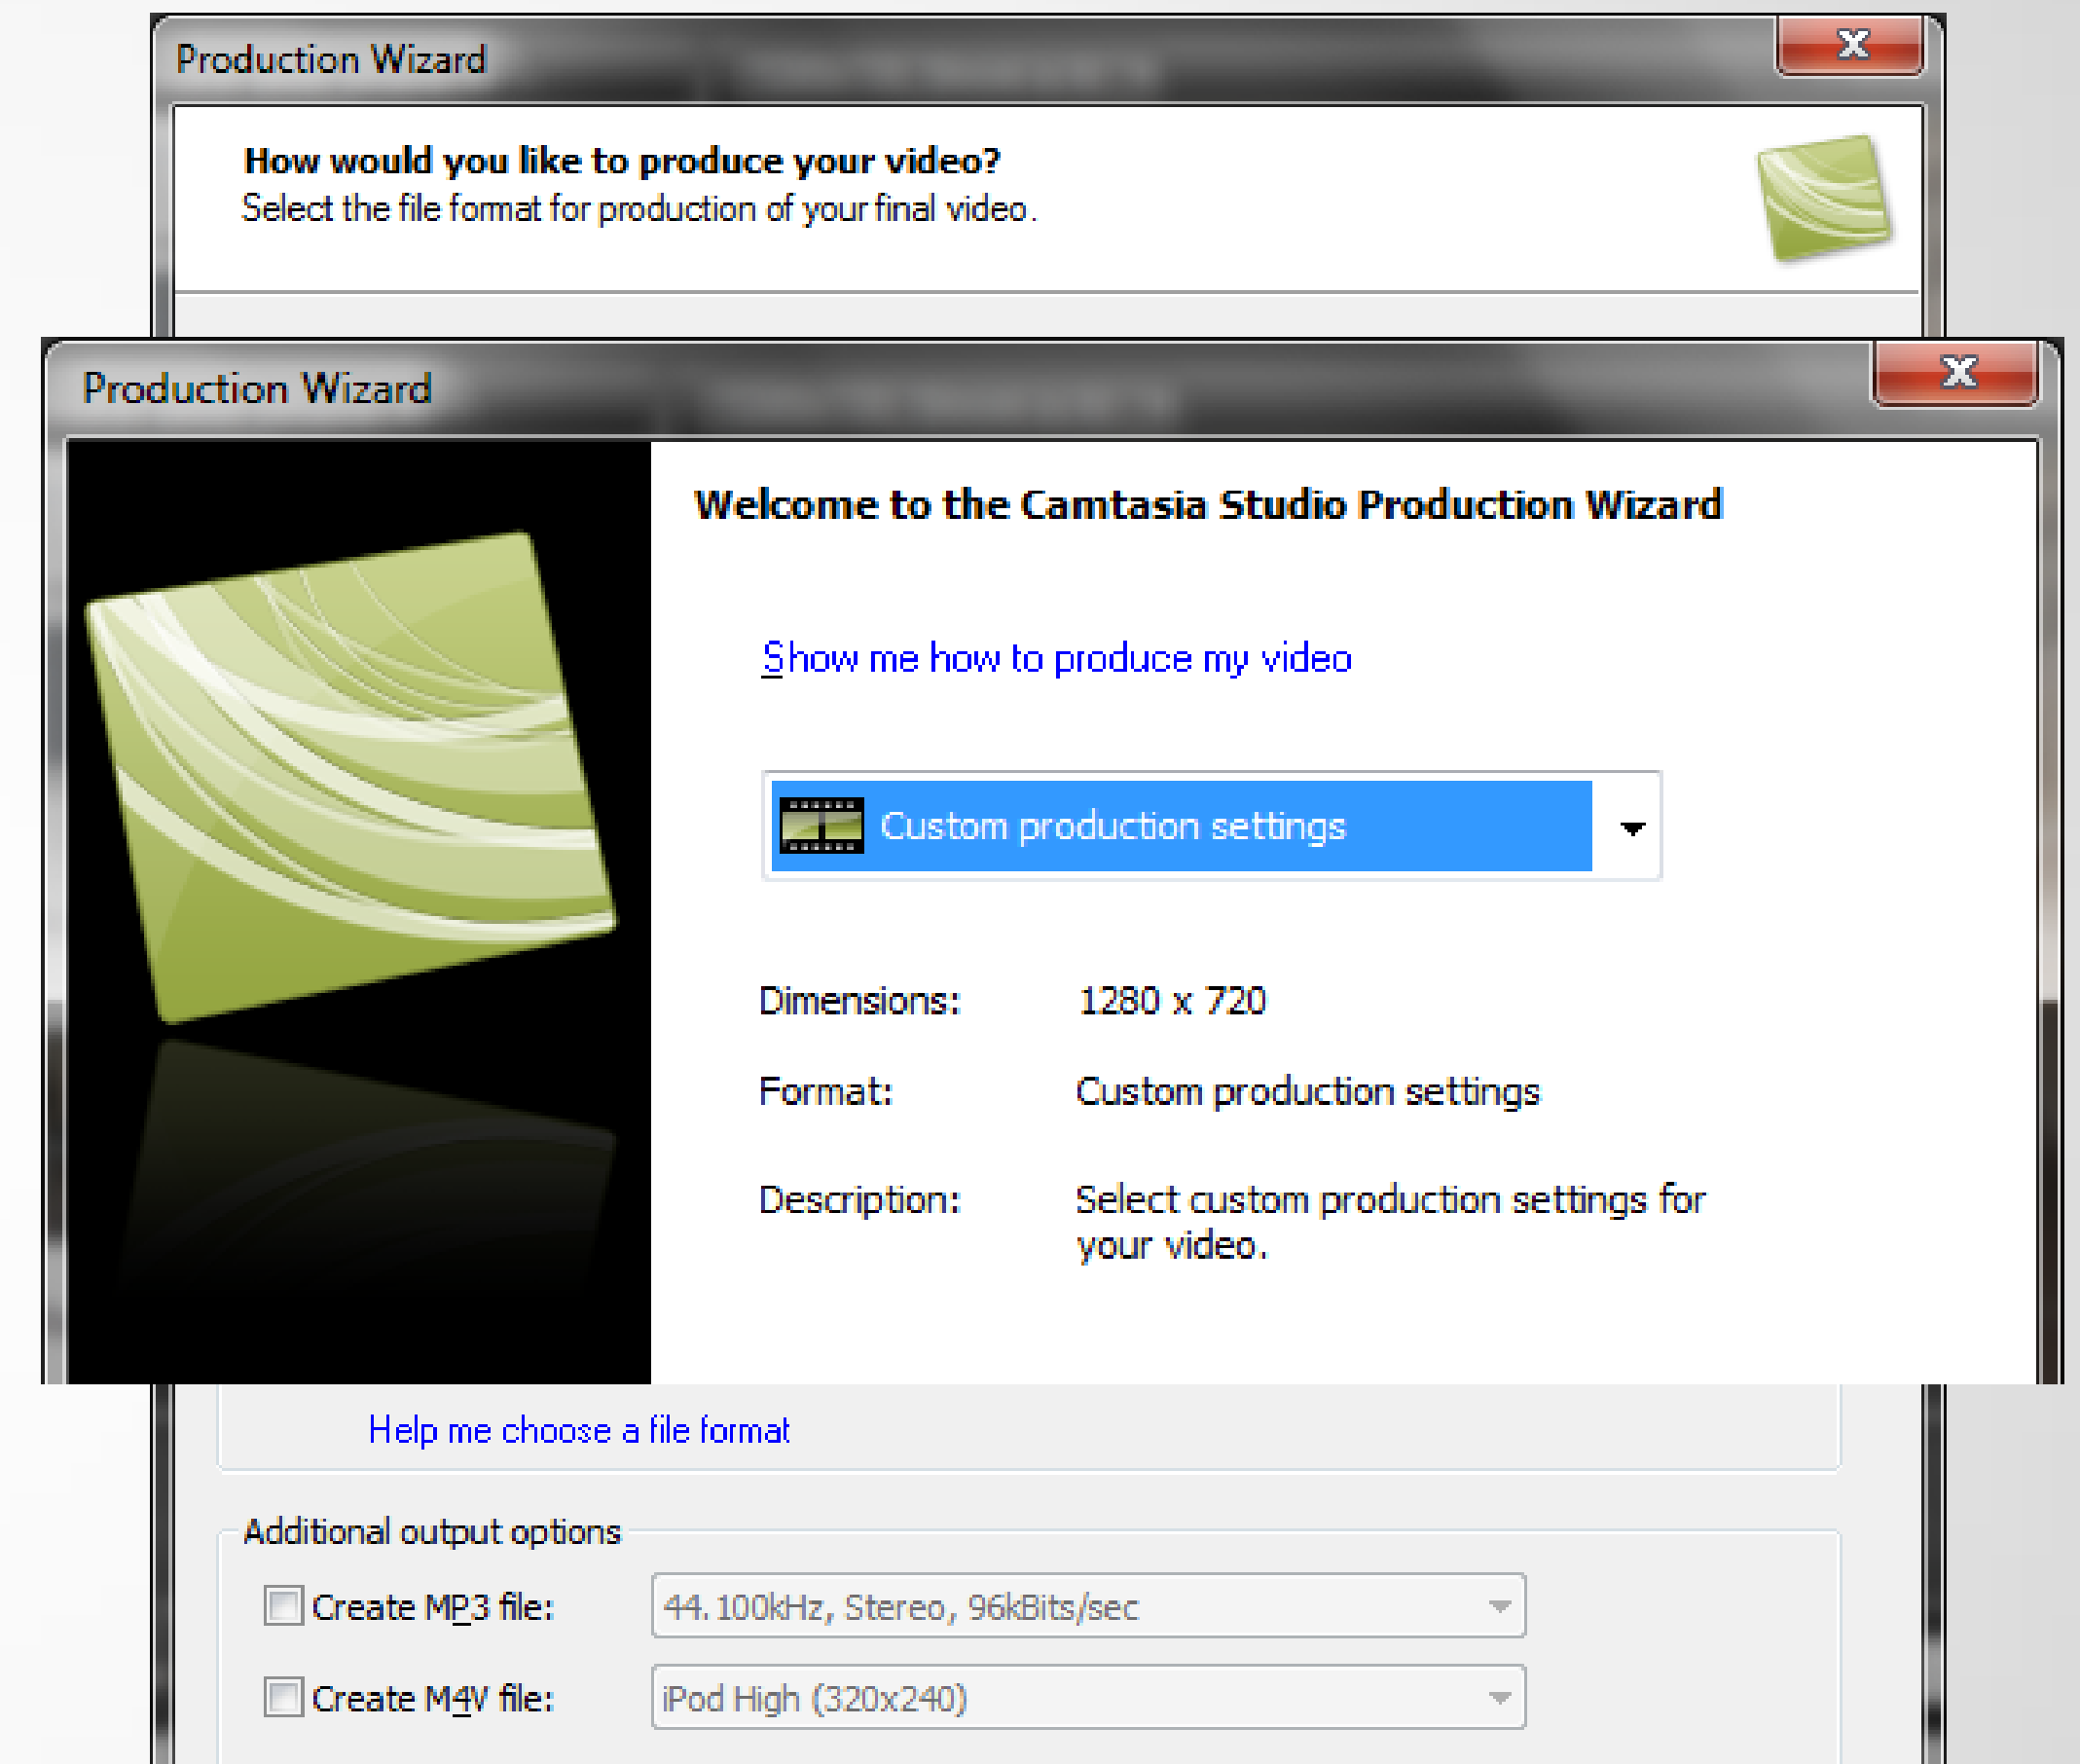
Production Wizard

How would you like to produce your video?
Select the file format for production of your final video.

Production Wizard

Welcome to the Camtasia Studio Production Wizard

Show me how to produce my video

Custom production settings

Dimensions: 1280 x 720

Format: Custom production settings

Description: Select custom production settings for your video.

Help me choose a file format

Additional output options

Create MP3 file: 44.100kHz, Stereo, 96kBits/sec

Create M4V file: iPod High (320x240)